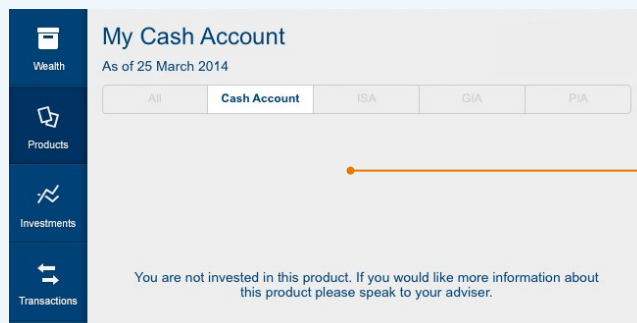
Wealth

Products

Investments

Transactions

My Cash Account

As of 25 March 2014

All | Cash Account | ISA | GIA | PIA

You are not invested in this product. If you would like more information about this product please speak to your adviser.